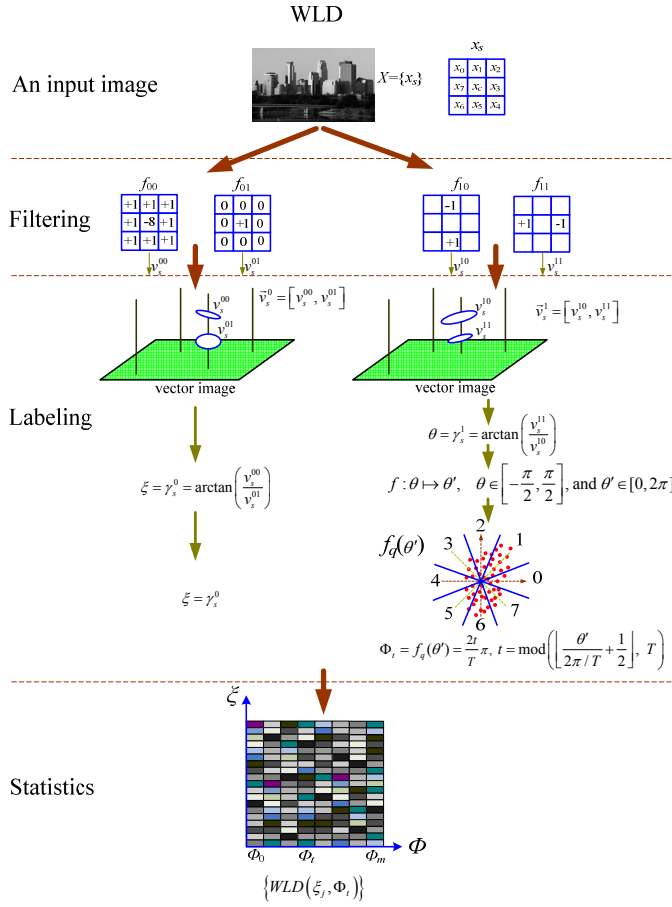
WLD

An input image

$X=\{x_s\}$

$x_s$

| $x_0$ | $x_1$ | $x_2$ |
|---|---|---|
| $x_7$ | $x_c$ | $x_3$ |
| $x_6$ | $x_5$ | $x_4$ |

Filtering

$f_{00}$

| +1 | +1 | +1 |
|---|---|---|
| +1 | -8 | +1 |
| +1 | +1 | +1 |

$f_{01}$

| 0 | 0 | 0 |
|---|---|---|
| 0 | +1 | 0 |
| 0 | 0 | 0 |

$f_{10}$

|  | -1 |  |
|---|---|---|
|  |  |  |
|  | +1 |  |

$f_{11}$

|  |  |  |
|---|---|---|
| +1 |  | -1 |
|  |  |  |

$v_s^{00}$ $v_s^{01}$ $v_s^{10}$ $v_s^{11}$

$v_s^{00}$ $v_s^{01}$ $\vec{v}_s^{\,0}=\left[v_s^{00}, v_s^{01}\right]$

$v_s^{10}$ $v_s^{11}$ $\vec{v}_s^{\,1}=\left[v_s^{10}, v_s^{11}\right]$

vector image

vector image

Labeling

$\theta=\gamma_s^1=\arctan\left(\frac{v_s^{11}}{v_s^{10}}\right)$

$\xi=\gamma_s^0=\arctan\left(\frac{v_s^{00}}{v_s^{01}}\right)$

$f:\theta\mapsto\theta',\quad \theta\in\left[-\frac{\pi}{2},\frac{\pi}{2}\right]$, and $\theta'\in[0,2\pi]$

$f_q(\theta')$

2 1 3 4 0 5 7 6

$\xi=\gamma_s^0$

$\Phi_t=f_q(\theta')=\frac{2t}{T}\pi,\ t=\mathrm{mod}\left(\left\lfloor\frac{\theta'}{2\pi/T}+\frac{1}{2}\right\rfloor,\ T\right)$

Statistics

$\xi$

$\Phi$

$\Phi_0$ $\Phi_t$ $\Phi_m$

$\left\{WLD\left(\xi_j,\Phi_t\right)\right\}$